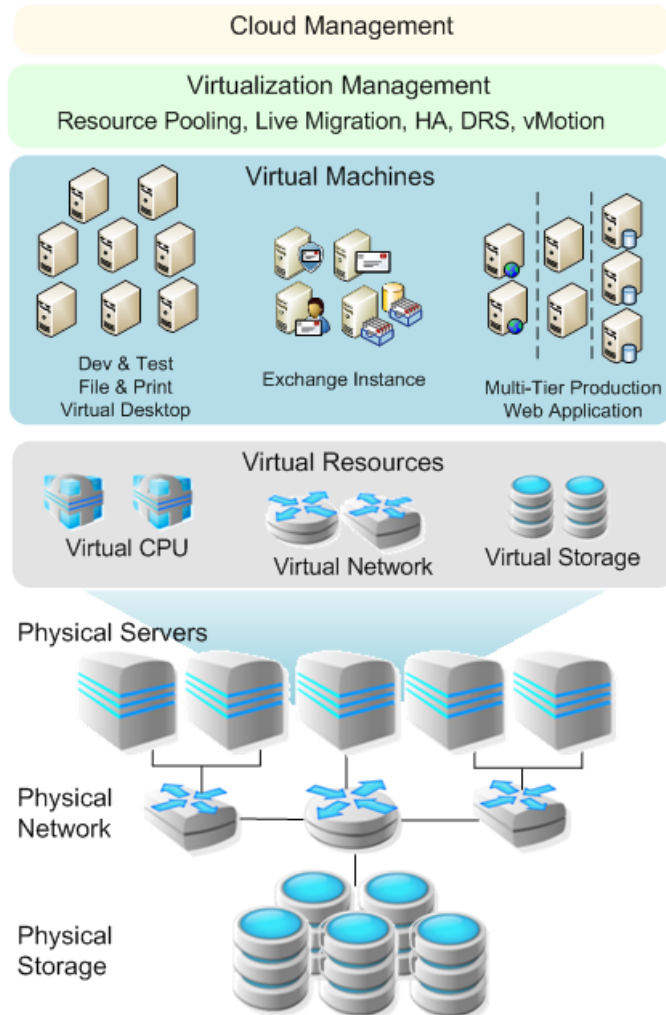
Cloud Management

Virtualization Management
Resource Pooling, Live Migration, HA, DRS, vMotion

Virtual Machines

Dev & Test
File & Print
Virtual Desktop

Exchange Instance

Multi-Tier Production
Web Application

Virtual Resources

Virtual CPU

Virtual Network

Virtual Storage

Physical Servers

Physical Network

Physical Storage